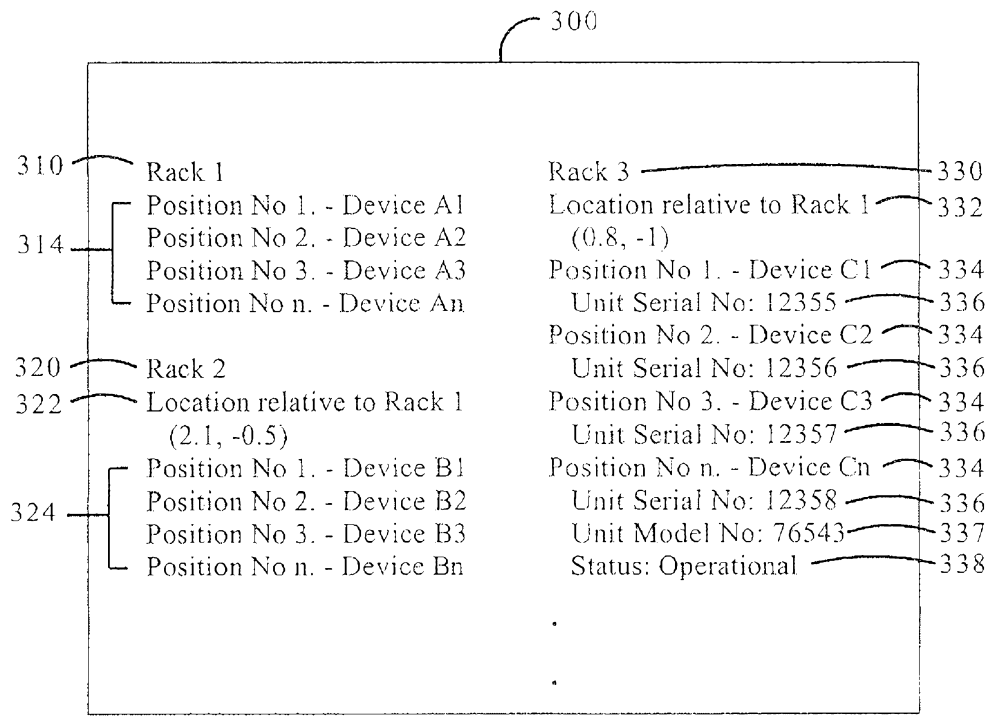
300

310 Rack 1
314 Position No 1. - Device A1
Position No 2. - Device A2
Position No 3. - Device A3
Position No n. - Device An

320 Rack 2
322 Location relative to Rack 1
(2.1, -0.5)
324 Position No 1. - Device B1
Position No 2. - Device B2
Position No 3. - Device B3
Position No n. - Device Bn

Rack 3 330
Location relative to Rack 1 332
(0.8, -1)
Position No 1. - Device C1 334
Unit Serial No: 12355 336
Position No 2. - Device C2 334
Unit Serial No: 12356 336
Position No 3. - Device C3 334
Unit Serial No: 12357 336
Position No n. - Device Cn 334
Unit Serial No: 12358 336
Unit Model No: 76543 337
Status: Operational 338
.
.